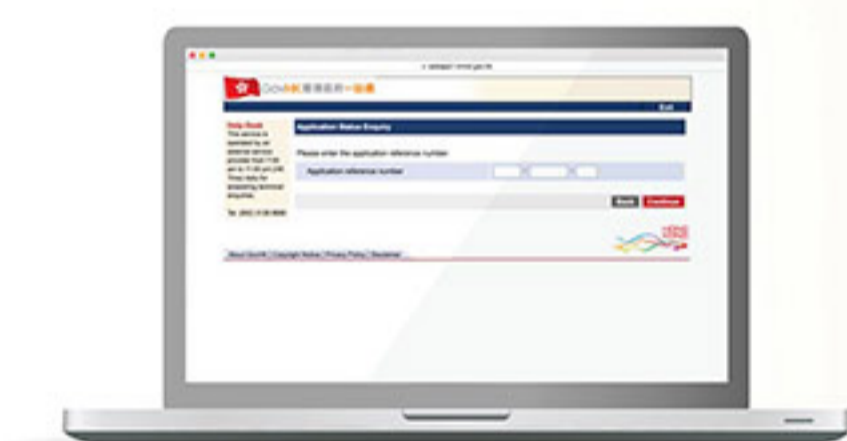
GovHK 香港政府一站通

Exit

Help Desk
This service is operated by an external service provider from 7:00 am to 11:00 pm (HK Time) daily for answering technical enquiries.

Tel: (852) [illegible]

Application Status Enquiry

Please enter the application reference number

Application reference number

Back Continue

About GovHK | Copyright Notice | Privacy Policy | Disclaimer